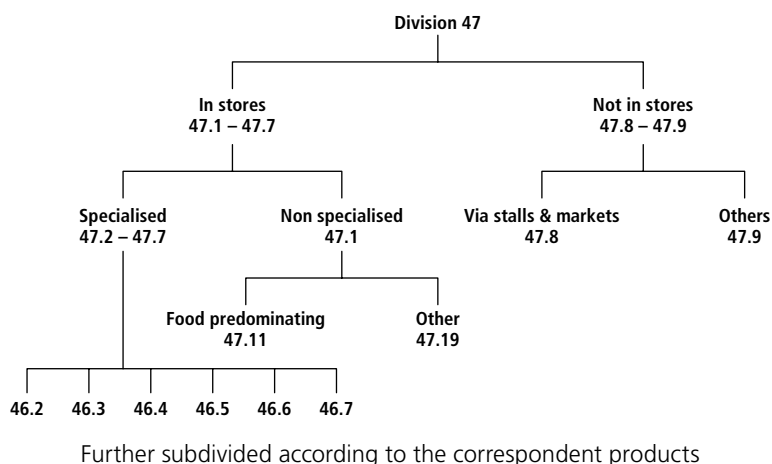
Division 47

In stores
47.1 – 47.7

Not in stores
47.8 – 47.9

Specialised
47.2 – 47.7

Non specialised
47.1

Via stalls & markets
47.8

Others
47.9

Food predominating
47.11

Other
47.19

46.2
46.3
46.4
46.5
46.6
46.7

Further subdivided according to the correspondent products